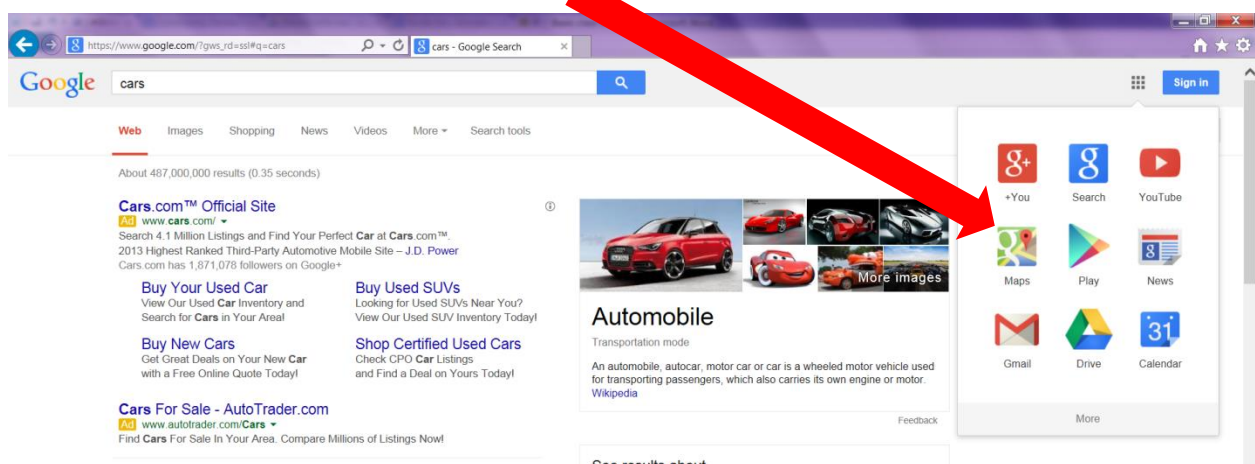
https://www.google.com/?gws_rd=ssl#q=cars
cars - Google Search

Google
cars
Sign in

Web Images Shopping News Videos More Search tools

About 487,000,000 results (0.35 seconds)

Cars.com™ Official Site
Ad www.cars.com/
Search 4.1 Million Listings and Find Your Perfect Car at Cars.com™.
2013 Highest Ranked Third-Party Automotive Mobile Site – J.D. Power
Cars.com has 1,871,078 followers on Google+

Buy Your Used Car
View Our Used Car Inventory and Search for Cars in Your Area!

Buy Used SUVs
Looking for Used SUVs Near You? View Our Used SUV Inventory Today!

Buy New Cars
Get Great Deals on Your New Car with a Free Online Quote Today!

Shop Certified Used Cars
Check CPO Car Listings and Find a Deal on Yours Today!

Cars For Sale - AutoTrader.com
Ad www.autotrader.com/Cars
Find Cars For Sale In Your Area. Compare Millions of Listings Now!

More images

Automobile
Transportation mode
An automobile, autocar, motor car or car is a wheeled motor vehicle used for transporting passengers, which also carries its own engine or motor.
Wikipedia

Feedback

See results about

+You Search YouTube
Maps Play News
Gmail Drive Calendar
31
More